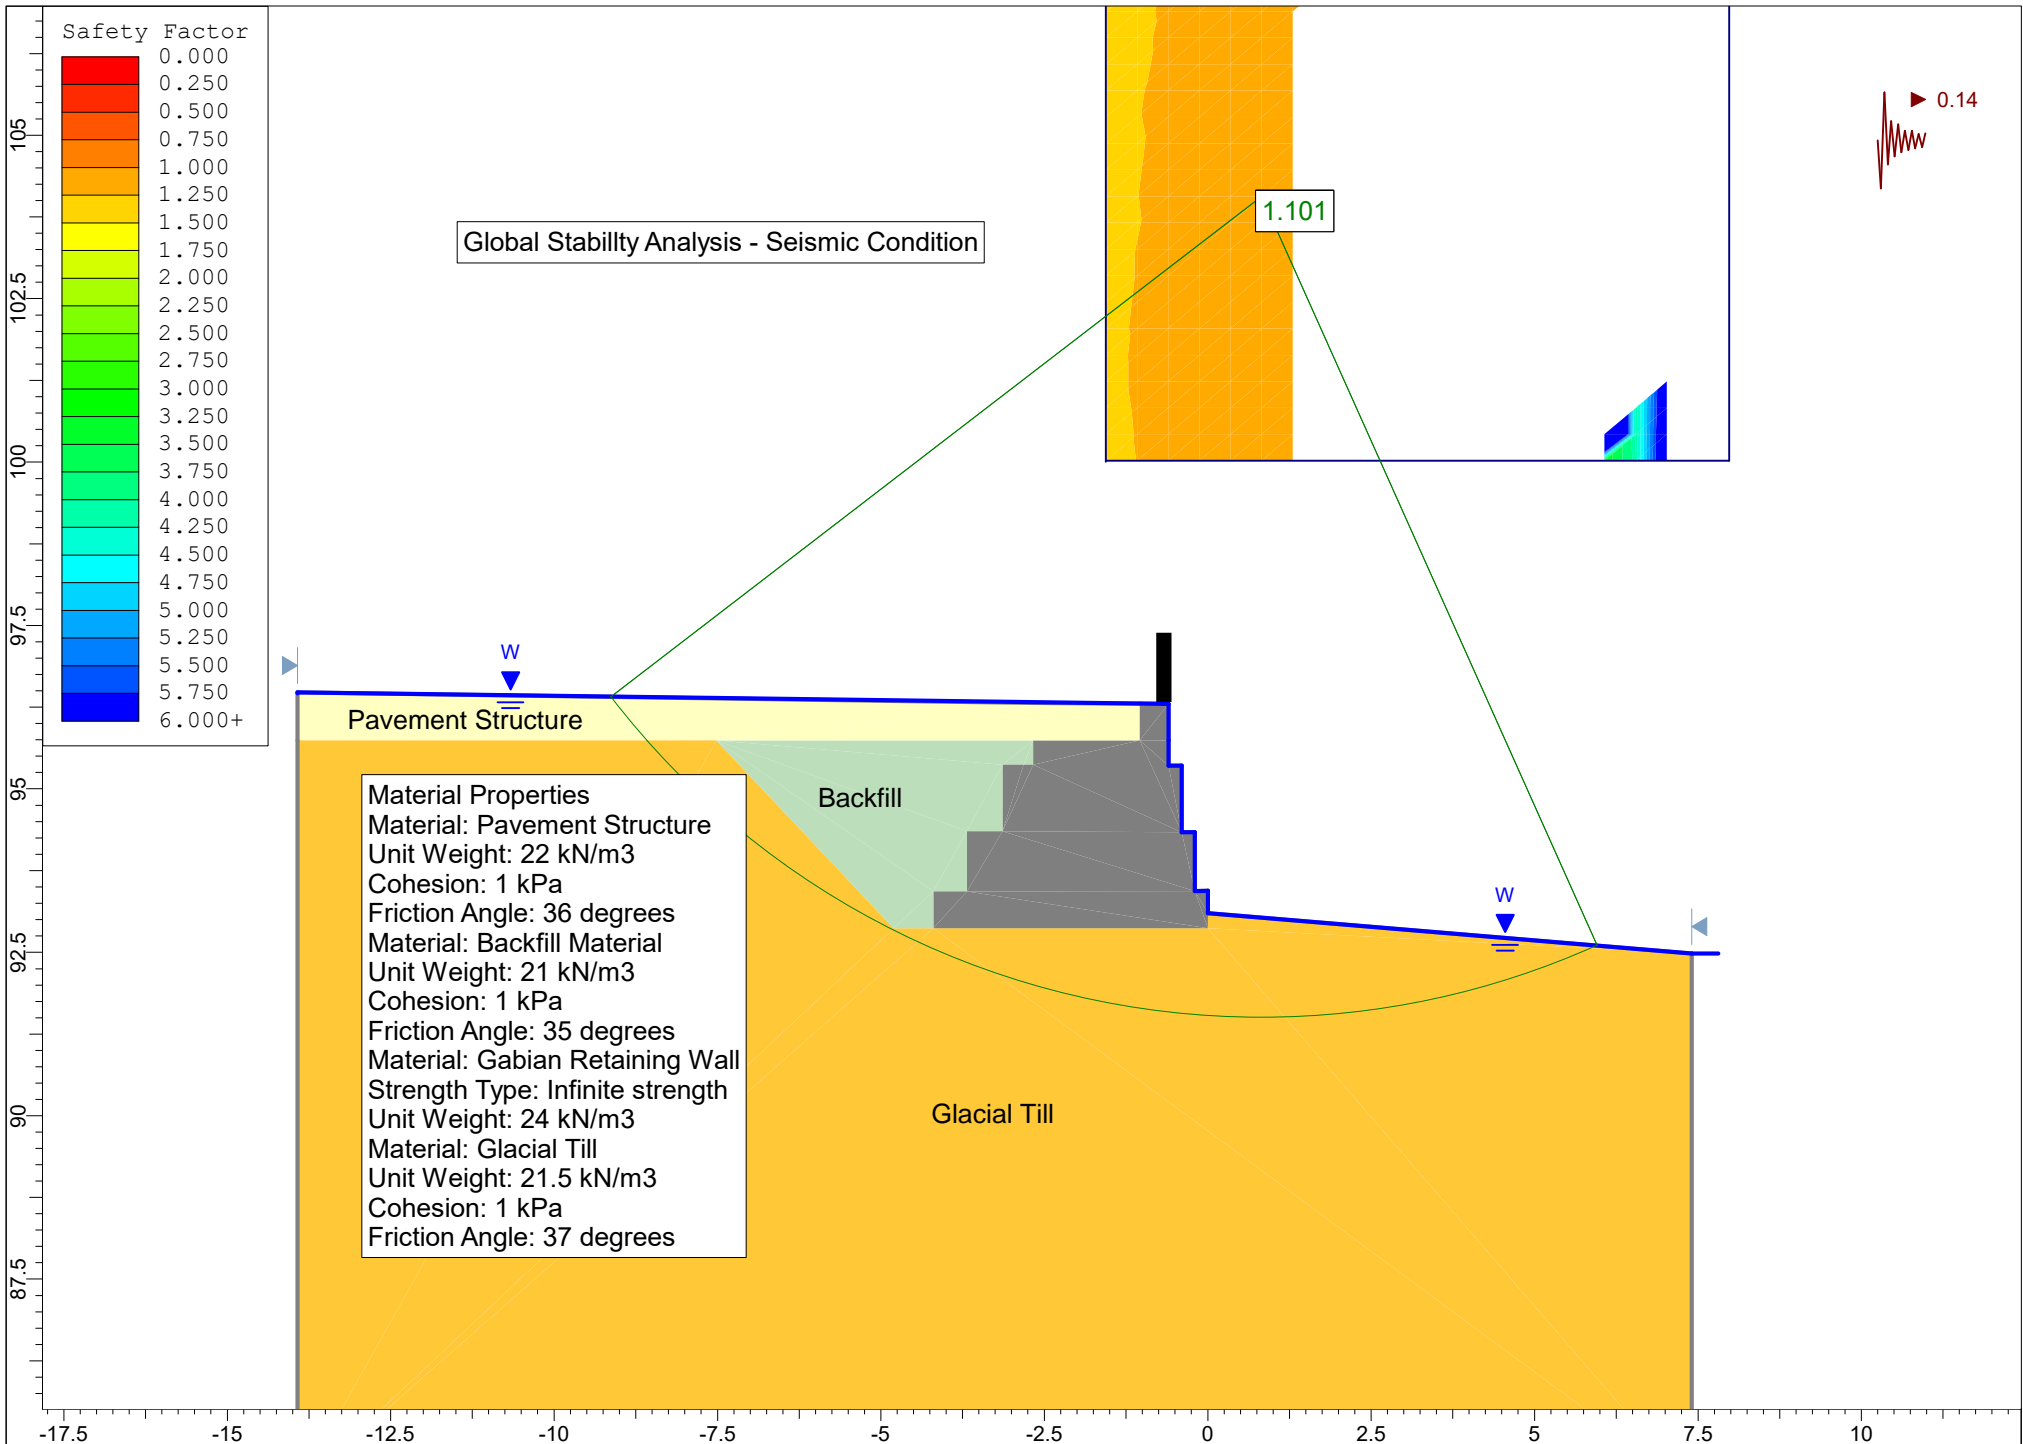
Safety Factor
0.000
0.250
0.500
0.750
1.000
1.250
1.500
1.750
2.000
2.250
2.500
2.750
3.000
3.250
3.500
3.750
4.000
4.250
4.500
4.750
5.000
5.250
5.500
5.750
6.000+

Global Stabillty Analysis - Seismic Condition

1.101

0.14

W

W

Pavement Structure

Backfill

Material Properties
Material: Pavement Structure
Unit Weight: 22 kN/m3
Cohesion: 1 kPa
Friction Angle: 36 degrees
Material: Backfill Material
Unit Weight: 21 kN/m3
Cohesion: 1 kPa
Friction Angle: 35 degrees
Material: Gabian Retaining Wall
Strength Type: Infinite strength
Unit Weight: 24 kN/m3
Material: Glacial Till
Unit Weight: 21.5 kN/m3
Cohesion: 1 kPa
Friction Angle: 37 degrees

Glacial Till

105
102.5
100
97.5
95
92.5
90
87.5

-17.5 -15 -12.5 -10 -7.5 -5 -2.5 0 2.5 5 7.5 10